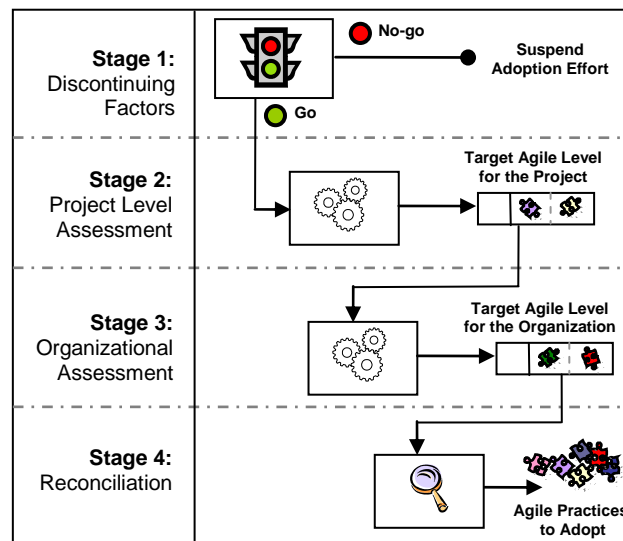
Stage 1: Discontinuing Factors

No-go

Suspend Adoption Effort

Go

Stage 2: Project Level Assessment

Target Agile Level for the Project

Stage 3: Organizational Assessment

Target Agile Level for the Organization

Stage 4: Reconciliation

Agile Practices to Adopt